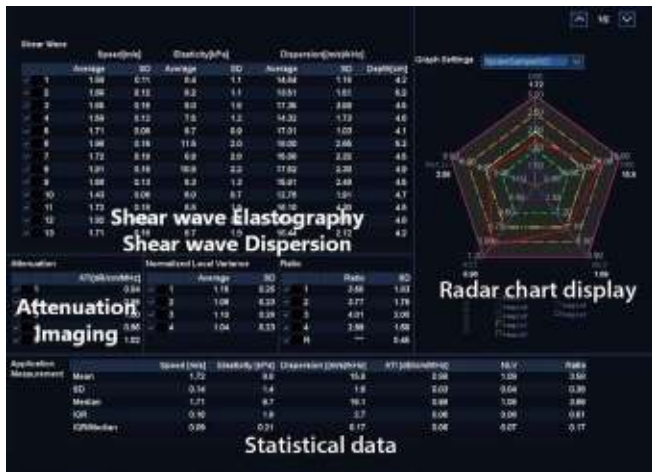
Shear Wave

| | Speed[m/s] Average | SD | Elasticity[kPa] Average | SD | Dispersion[m/s/kHz] Average | SD | Depth[cm] |
|---|---|---|---|---|---|---|---|
| 1 | 1.69 | 0.11 | 8.6 | 1.1 | 14.64 | 1.10 | 4.2 |
| 2 | 1.66 | 0.12 | 8.2 | 1.1 | 15.51 | 1.61 | 4.2 |
| 3 | 1.66 | 0.10 | 8.3 | 1.0 | 17.36 | 2.09 | 4.0 |
| 4 | 1.59 | 0.12 | 7.6 | 1.2 | 14.32 | 1.73 | 4.0 |
| 5 | 1.71 | 0.08 | 8.7 | 0.9 | 17.01 | 1.03 | 4.1 |
| 6 | 1.96 | 0.16 | 11.5 | 2.0 | 19.00 | 2.06 | 4.2 |
| 7 | 1.72 | 0.19 | 9.0 | 2.0 | 16.06 | 2.33 | 4.0 |
| 8 | 1.81 | 0.18 | 10.0 | 2.2 | 17.52 | 2.35 | 4.0 |
| 9 | 1.66 | 0.13 | 8.3 | 1.3 | 16.81 | 2.48 | 4.0 |
| 10 | 1.43 | 0.06 | 6.0 | 0.7 | 12.75 | 1.01 | 4.1 |
| 11 | 1.73 | 0.18 | 9.0 | 1.9 | 16.16 | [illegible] | 4.0 |
| 12 | 1.50 | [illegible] | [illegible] | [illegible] | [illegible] | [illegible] | 4.0 |
| 13 | 1.71 | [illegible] | 8.7 | 1.9 | 16.48 | 2.12 | 4.2 |

Shear wave Elastography
Shear wave Dispersion

Attenuation

| | ATI[dB/cm/MHz] |
|---|---|
| 1 | 0.64 |
| 2 | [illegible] |
| 3 | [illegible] |
| 4 | 0.60 |
| | 1.02 |

Attenuation Imaging

Normalized Local Variance

| | Average | SD |
|---|---|---|
| 1 | 1.16 | 0.26 |
| 2 | 1.08 | 0.23 |
| 3 | 1.10 | 0.29 |
| 4 | 1.04 | 0.23 |

Ratio

| | Ratio | SD |
|---|---|---|
| 1 | 2.66 | 1.03 |
| 2 | 2.77 | 1.79 |
| 3 | 4.01 | 2.06 |
| 4 | 2.98 | 1.68 |
| R | *** | 0.46 |

Graph Settings

Radar chart display

Application Measurement

| | Speed [m/s] | Elasticity [kPa] | Dispersion [m/s/kHz] | ATI [dB/cm/MHz] | NLV | Ratio |
|---|---|---|---|---|---|---|
| Mean | 1.72 | 9.0 | 16.5 | 0.66 | 1.09 | 3.56 |
| SD | 0.14 | 1.4 | 1.6 | 0.03 | 0.04 | 0.35 |
| Median | 1.71 | 8.7 | 16.1 | 0.66 | 1.09 | 2.89 |
| IQR | 0.10 | 1.0 | 2.7 | 0.06 | 0.09 | 0.61 |
| IQR/Median | 0.06 | 0.11 | 0.17 | 0.08 | 0.07 | 0.17 |

Statistical data